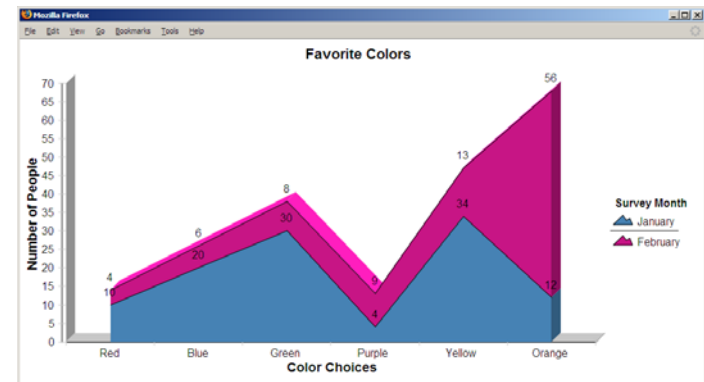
Mozilla Firefox

File Edit View Go Bookmarks Tools Help

Favorite Colors

Number of People

70
65
60
55
50
45
40
35
30
25
20
15
10
5
0

4
10
6
20
8
30
9
4
13
34
56
12

Red Blue Green Purple Yellow Orange

Color Choices

Survey Month
January
February